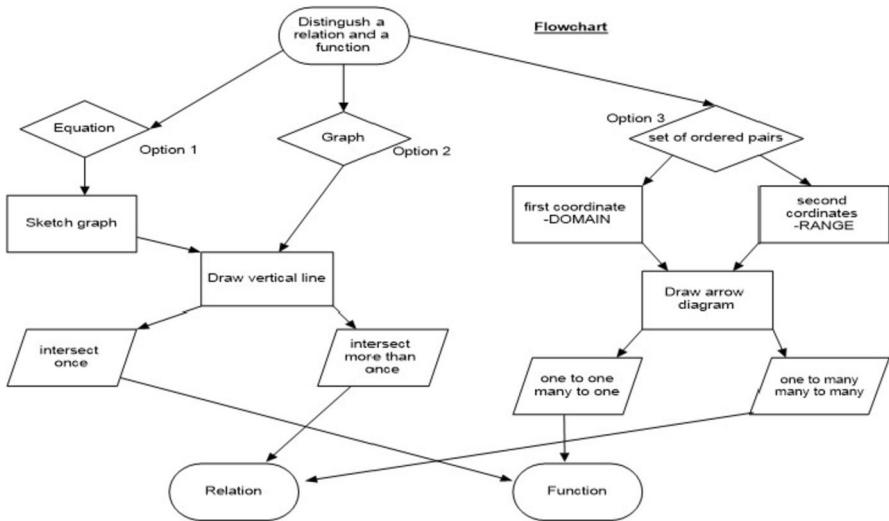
Flowchart

Distingush a relation and a function

Equation

Option 1

Graph

Option 2

Option 3

set of ordered pairs

Sketch graph

first coordinate -DOMAIN

second cordinates -RANGE

Draw vertical line

Draw arrow diagram

intersect once

intersect more than once

one to one many to one

one to many many to many

Relation

Function